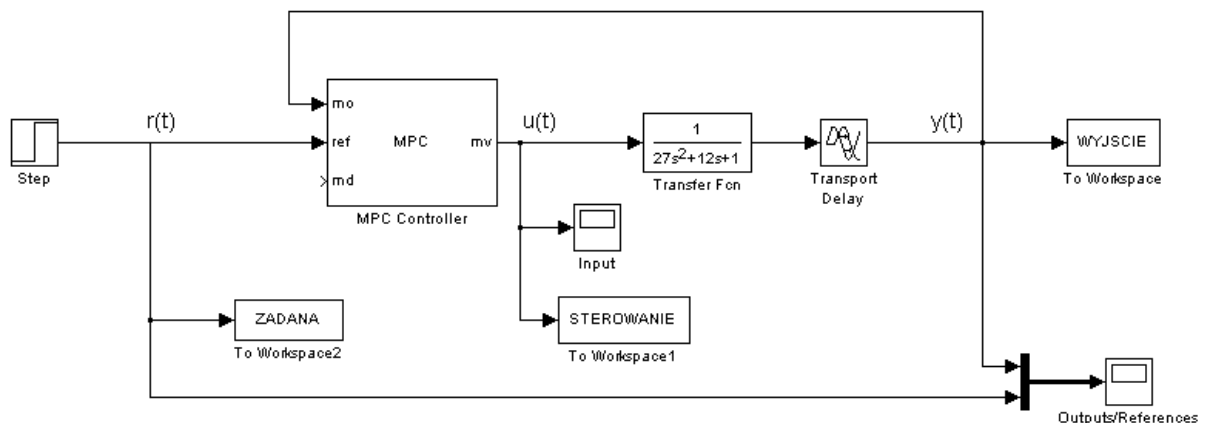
Step

r(t)

mo
ref
md
MPC
mv
MPC Controller

u(t)

$\frac{1}{27s^2+12s+1}$
Transfer Fcn

Transport Delay

y(t)

WYJSCIE
To Workspace

Input

ZADANA
To Workspace2

STEROWANIE
To Workspace1

Outputs/References